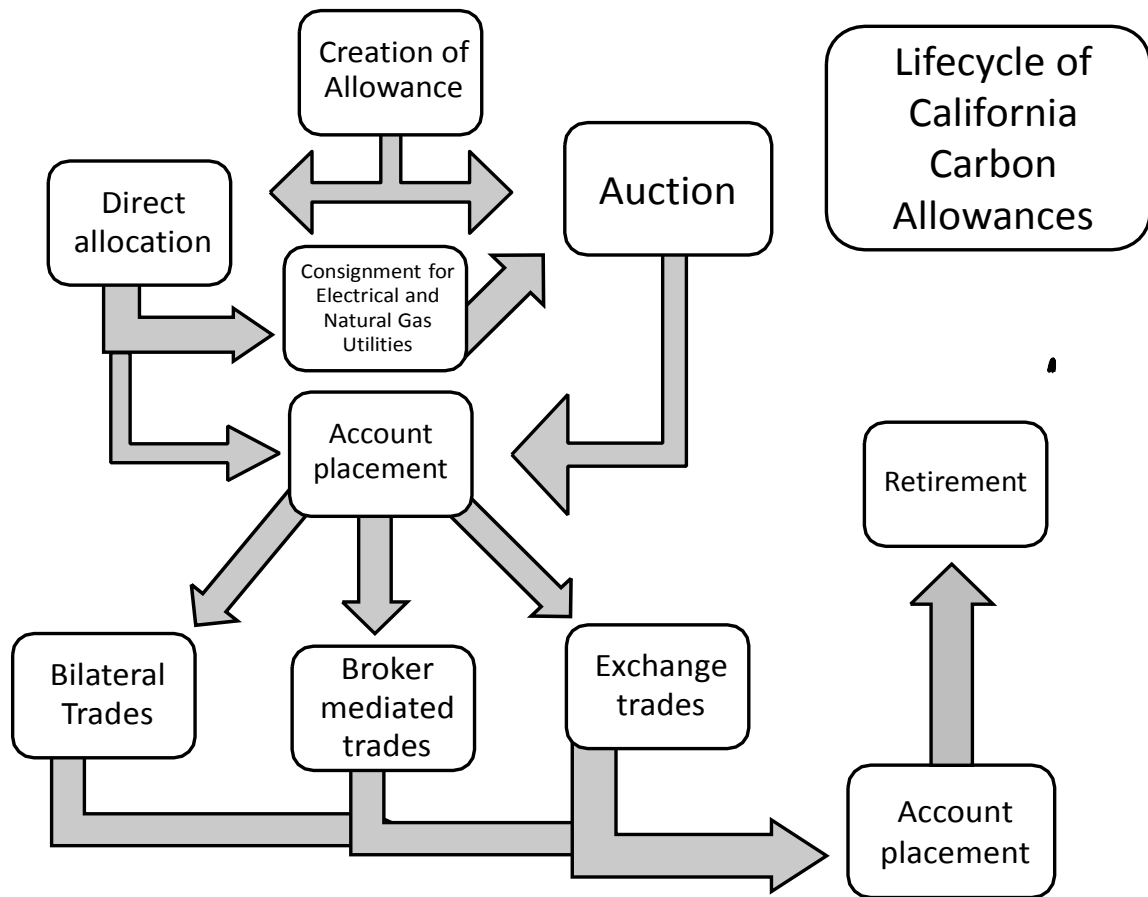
Lifecycle of California Carbon Allowances

Creation of Allowance

Direct allocation

Auction

Consignment for Electrical and Natural Gas Utilities

Account placement

Retirement

Bilateral Trades

Broker mediated trades

Exchange trades

Account placement